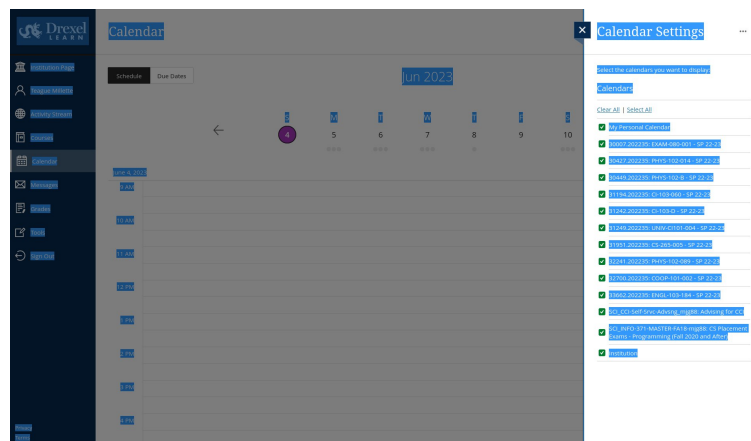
Drexel LEARN

Institution Page
Nugue Millette
Activity Stream
Courses
Calendar
Messages
Grades
Tools
Sign Out

Privacy
Terms

Calendar

Schedule
Due Dates

Jun 2023

S M T W T F S
4 5 6 7 8 9 10

June 4, 2023
9 AM
10 AM
11 AM
12 PM
1 PM
2 PM
3 PM
4 PM

Calendar Settings

Select the calendars you want to display.

Calendars

Clear All | Select All

My Personal Calendar
30007.202235: EXAM-080-001 - SP 22-23
30427.202235: PHYS-102-014 - SP 22-23
30449.202235: PHYS-102-B - SP 22-23
31194.202235: CI-103-060 - SP 22-23
31242.202235: CI-103-D - SP 22-23
31249.202235: UNIV-CI101-004 - SP 22-23
31951.202235: CS-265-005 - SP 22-23
32241.202235: PHYS-102-089 - SP 22-23
32700.202235: COOP-101-002 - SP 22-23
33662.202235: ENGL-103-184 - SP 22-23
SCI_CCI-Self-Srvc-Advsing_mgjdB: Advising for CCI
SCI_INFO-371-MASTER-FA18-mgjdB: CS Placement Exams - Programming (Fall 2020 and After)
Institution